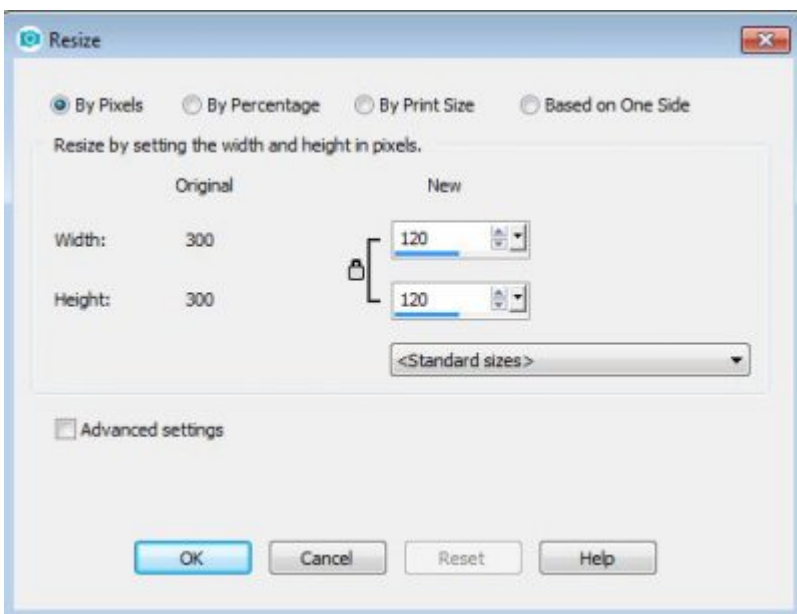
Resize

By Pixels  By Percentage  By Print Size  Based on One Side

Resize by setting the width and height in pixels.

| | Original | New |
|---|---|---|
| Width: | 300 | 120 |
| Height: | 300 | 120 |

<Standard sizes>

Advanced settings

OK  Cancel  Reset  Help